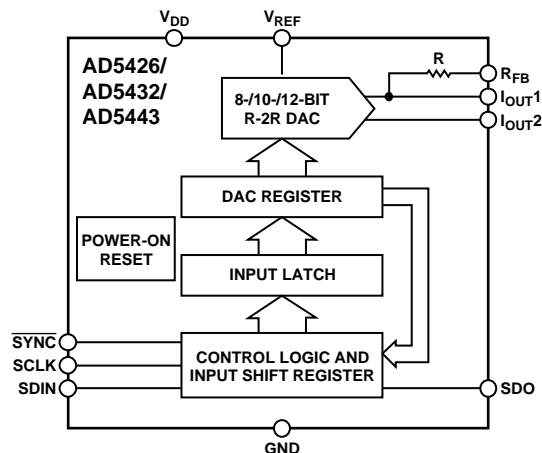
$V_{DD}$

$V_{REF}$

AD5426/ AD5432/ AD5443

R

$R_{FB}$

8-/10-/12-BIT R-2R DAC

$I_{OUT}1$

$I_{OUT}2$

DAC REGISTER

POWER-ON RESET

INPUT LATCH

$\overline{SYNC}$

SCLK

SDIN

CONTROL LOGIC AND INPUT SHIFT REGISTER

SDO

GND